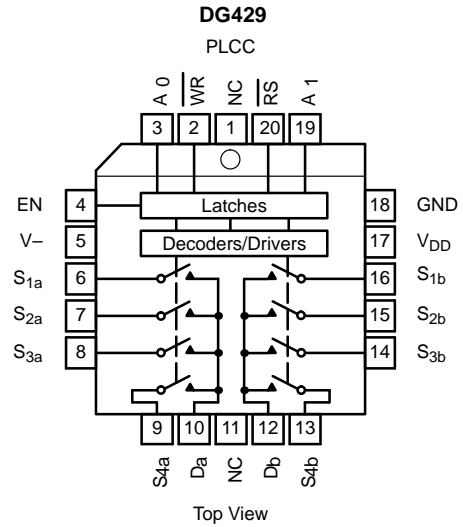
DG429

PLCC

A 0 WR NC RS A 1

3 2 1 20 19

EN 4

V– 5

$S_{1a}$ 6

$S_{2a}$ 7

$S_{3a}$ 8

Latches

Decoders/Drivers

18 GND

17 $V_{DD}$

16 $S_{1b}$

15 $S_{2b}$

14 $S_{3b}$

9 10 11 12 13

S4a Da NC Db S4b

Top View